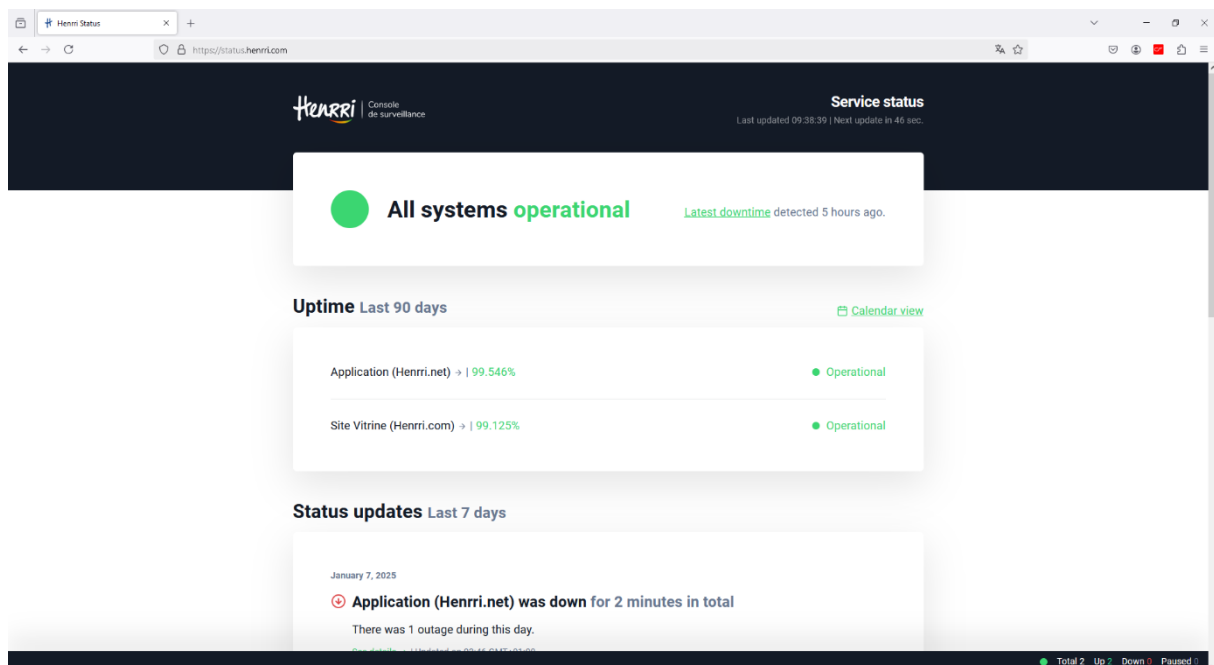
Henrri Status

https://status.henrri.com

Henrri | Console de surveillance

Service status
Last updated 09:38:39 | Next update in 46 sec.

All systems operational

Latest downtime detected 5 hours ago.

Uptime Last 90 days

Calendar view

Application (Henrri.net) → | 99.546%
Operational

Site Vitrine (Henrri.com) → | 99.125%
Operational

Status updates Last 7 days

January 7, 2025

Application (Henrri.net) was down for 2 minutes in total

There was 1 outage during this day.

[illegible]

Total 2 Up 2 Down 0 Paused 0